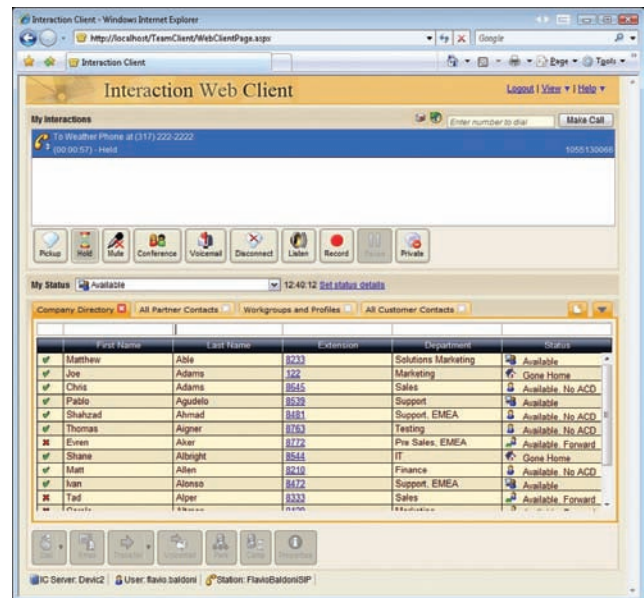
Interaction Client - Windows Internet Explorer

http://localhost/TeamClient/WebClientPage.aspx

Google

Interaction Client

Page ▾ Tools ▾

Interaction Web Client

Logout | View ▾ | Help ▾

My Interactions

Enter number to dial

Make Call

To Weather Phone at (317) 222-2222
(00:00:57) - Held

1055130066

Pickup Hold Mute Conference Voicemail Disconnect Listen Record Pause Private

My Status Available 12:40:12 Set status details

Company Directory | All Partner Contacts | Workgroups and Profiles | All Customer Contacts

| | First Name | Last Name | Extension | Department | Status |
|---|---|---|---|---|---|
| | Matthew | Able | 8233 | Solutions Marketing | Available |
| | Joe | Adams | 122 | Marketing | Gone Home |
| | Chris | Adams | 8645 | Sales | Available, No ACD |
| | Pablo | Agudelo | 8539 | Support | Available |
| | Shahzad | Ahmad | 8481 | Support, EMEA | Available, No ACD |
| | Thomas | Aigner | 8763 | Testing | Available, No ACD |
| | Evren | Aker | 8772 | Pre Sales, EMEA | Available, Forward |
| | Shane | Albright | 8544 | IT | Gone Home |
| | Matt | Allen | 8210 | Finance | Available, No ACD |
| | Ivan | Alonso | 8472 | Support, EMEA | Available |
| | Tad | Alper | 8333 | Sales | Available, Forward |
| | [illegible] | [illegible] | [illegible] | Marketing | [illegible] |

Dial Mute Transfer Voicemail Park Camp Properties

IC Server: Devic2 | User: flavio.baldoni | Station: FlavioBaldoniSIP